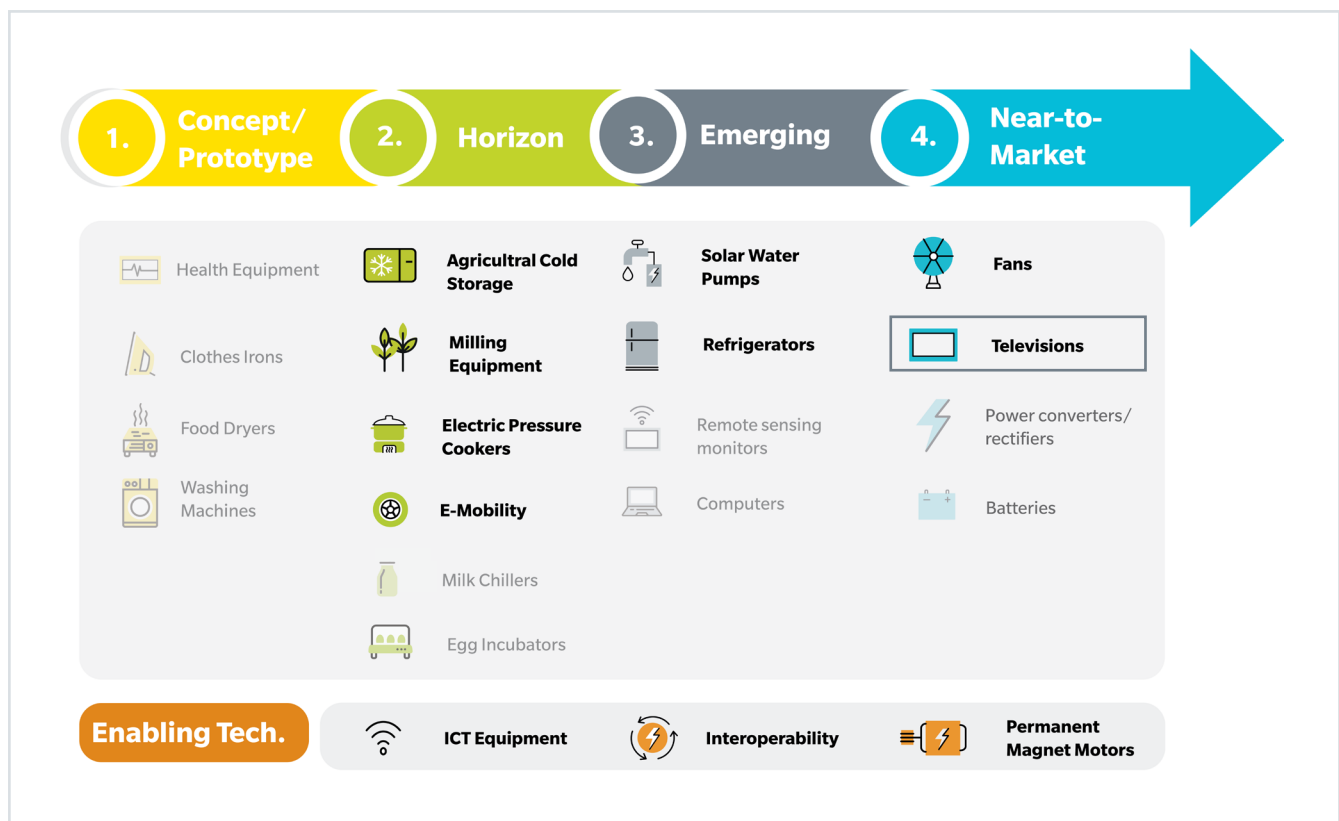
1. Concept/ Prototype

2. Horizon

3. Emerging

4. Near-to-Market

Health Equipment

Clothes Irons

Food Dryers

Washing Machines

Agricultral Cold Storage

Milling Equipment

Electric Pressure Cookers

E-Mobility

Milk Chillers

Egg Incubators

Solar Water Pumps

Refrigerators

Remote sensing monitors

Computers

Fans

Televisions

Power converters/ rectifiers

Batteries

Enabling Tech.

ICT Equipment

Interoperability

Permanent Magnet Motors